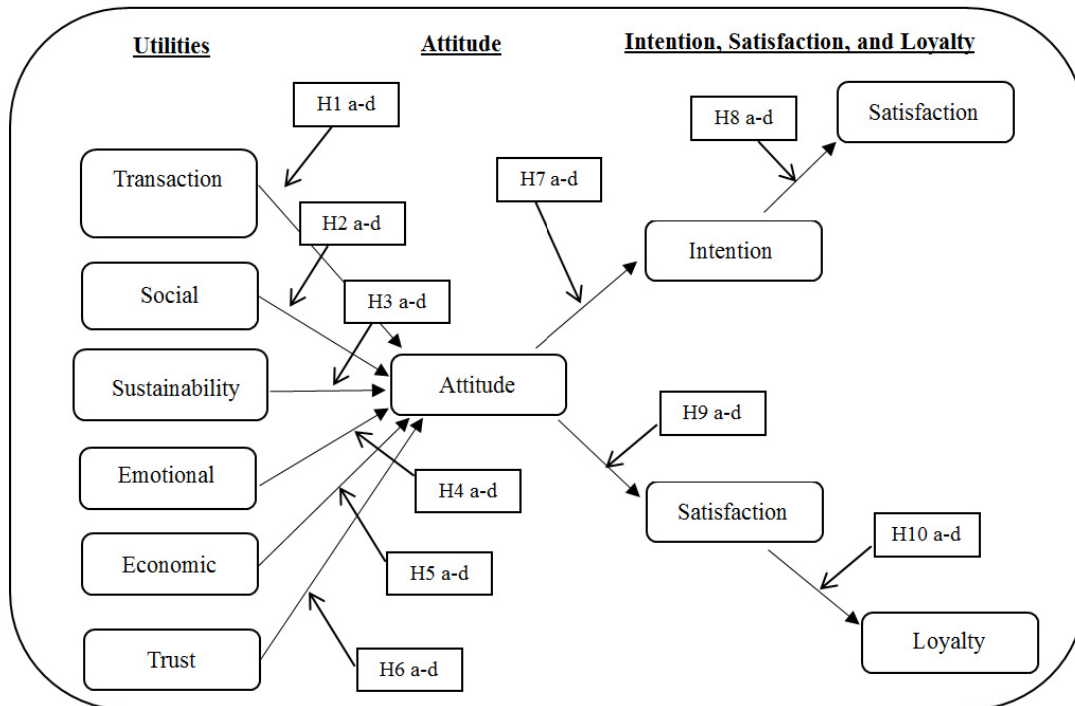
Utilities

Attitude

Intention, Satisfaction, and Loyalty

H1 a-d

Satisfaction

H8 a-d

Transaction

H7 a-d

H2 a-d

Intention

Social

H3 a-d

Sustainability

Attitude

H9 a-d

Emotional

H4 a-d

Satisfaction

Economic

H10 a-d

H5 a-d

Loyalty

Trust

H6 a-d